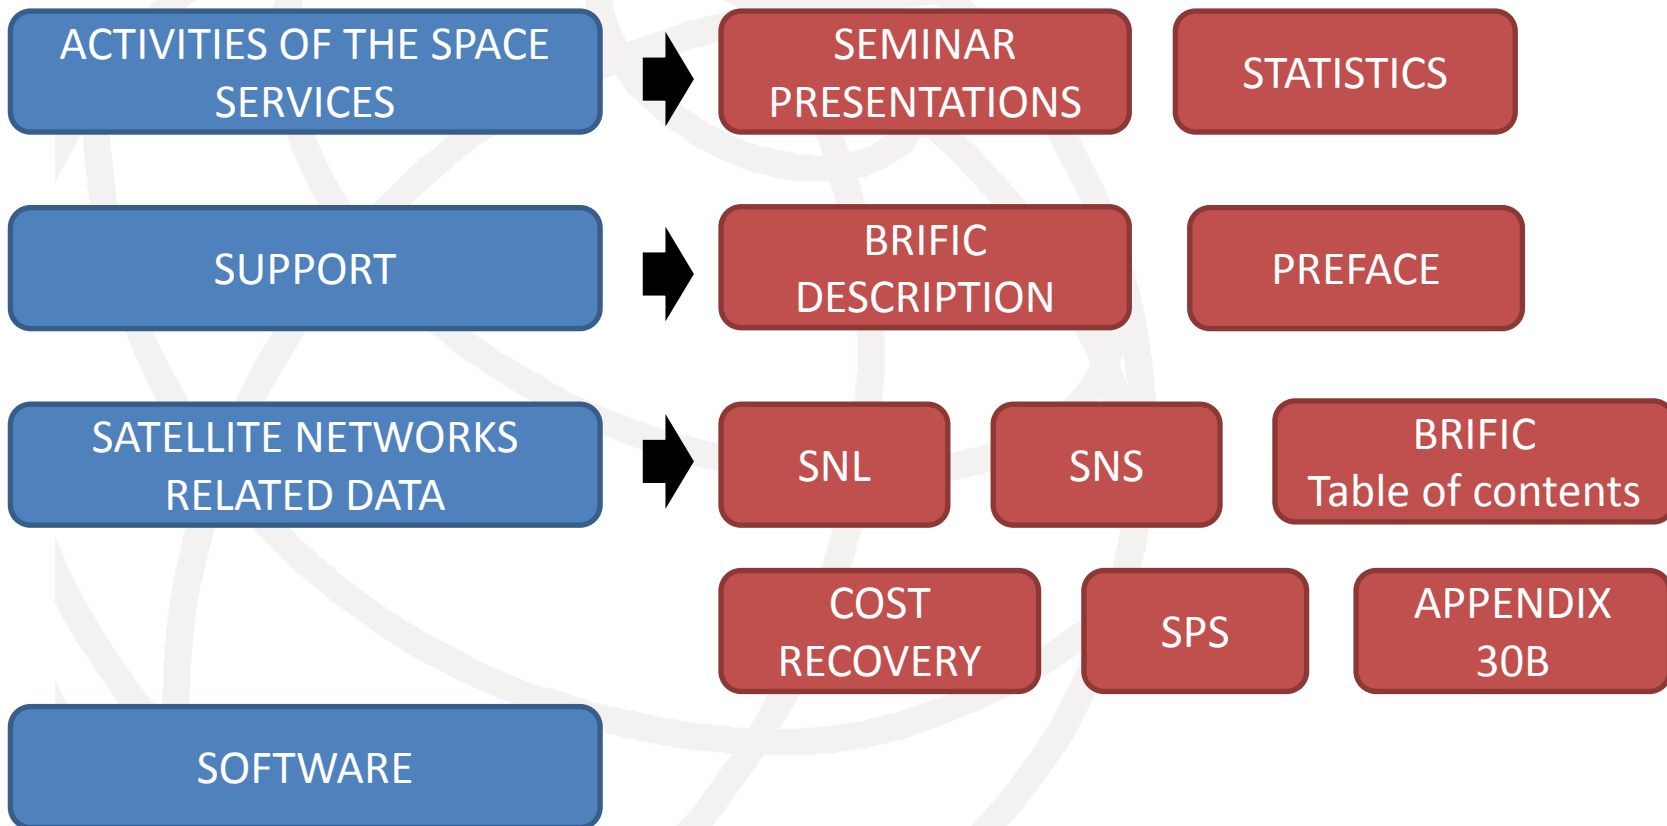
ACTIVITIES OF THE SPACE SERVICES

SEMINAR PRESENTATIONS

STATISTICS

SUPPORT

BRIFIC DESCRIPTION

PREFACE

SATELLITE NETWORKS RELATED DATA

SNL

SNS

BRIFIC Table of contents

COST RECOVERY

SPS

APPENDIX 30B

SOFTWARE